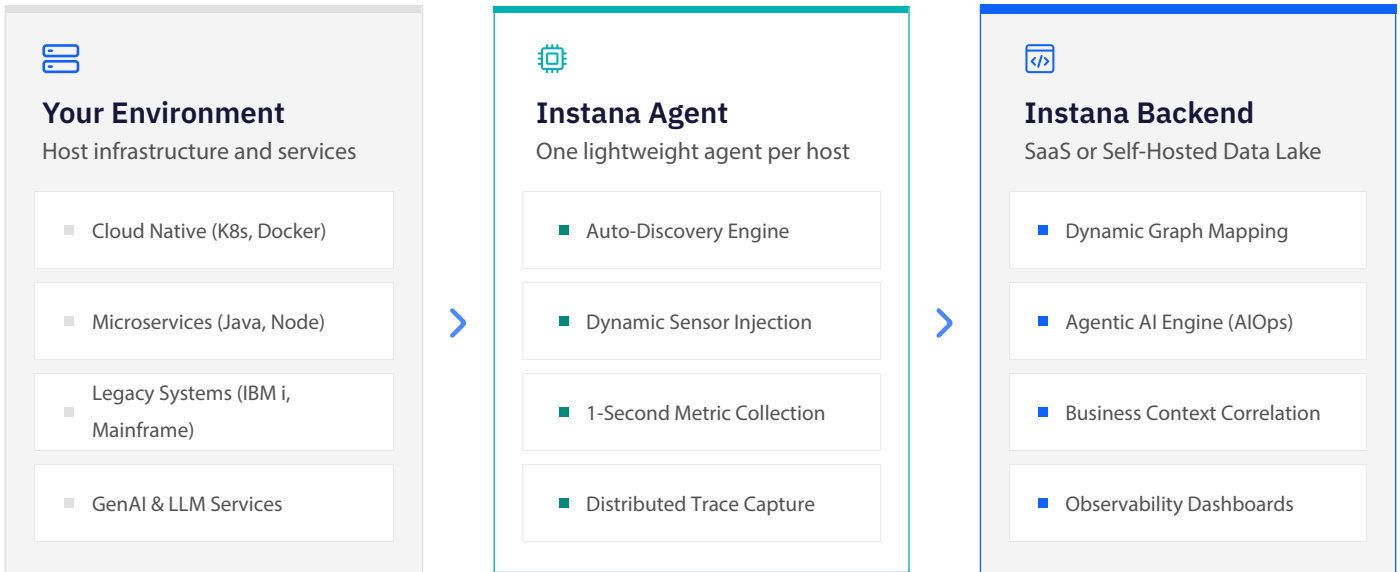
Your Environment
Host infrastructure and services

Cloud Native (K8s, Docker)

Microservices (Java, Node)

Legacy Systems (IBM i, Mainframe)

GenAI & LLM Services

Instana Agent
One lightweight agent per host

Auto-Discovery Engine

Dynamic Sensor Injection

1-Second Metric Collection

Distributed Trace Capture

Instana Backend
SaaS or Self-Hosted Data Lake

Dynamic Graph Mapping

Agentic AI Engine (AIOps)

Business Context Correlation

Observability Dashboards